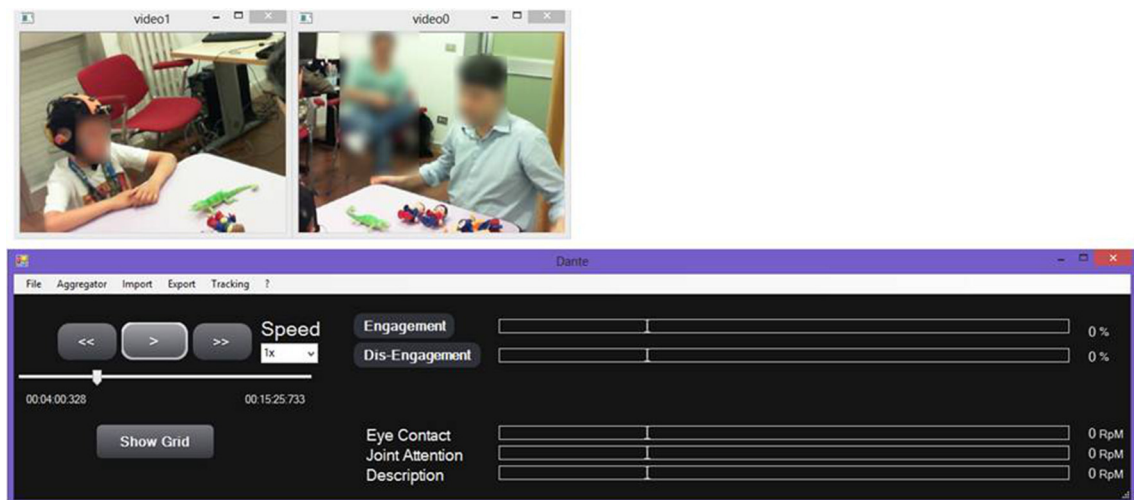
video1

video0

Dante

File Aggregator Import Export Tracking ?

<< > >> Speed 1x

00:04:00:328 00:15:25:733

Show Grid

Engagement 0 %
Dis-Engagement 0 %

Eye Contact 0 RpM
Joint Attention 0 RpM
Description 0 RpM